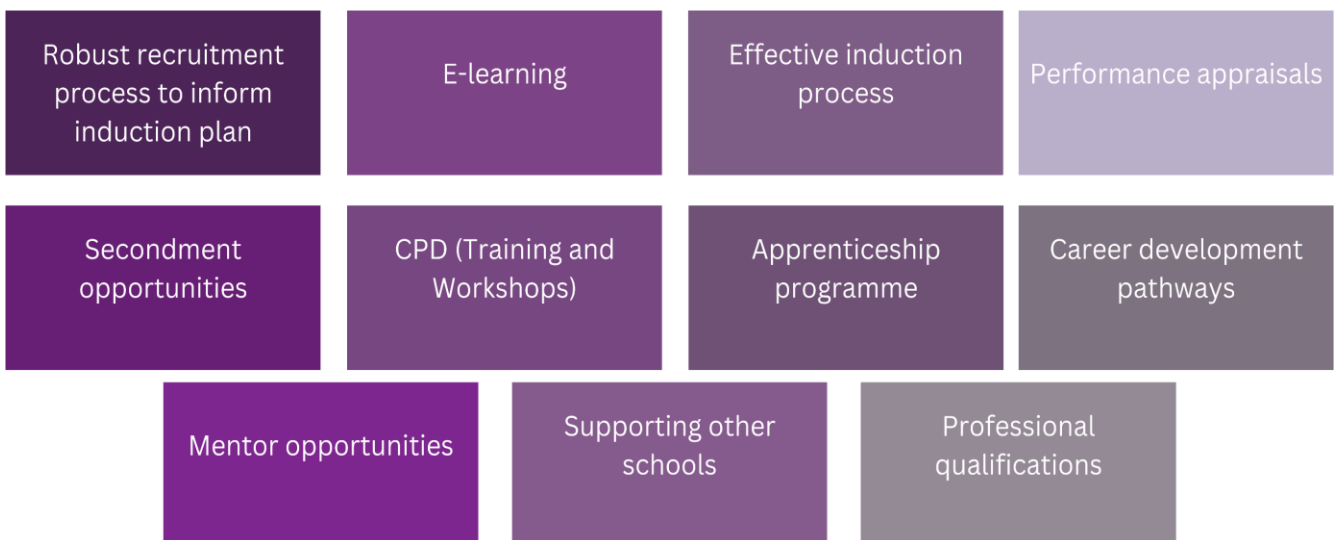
Robust recruitment process to inform induction plan

E-learning

Effective induction process

Performance appraisals

Secondment opportunities

CPD (Training and Workshops)

Apprenticeship programme

Career development pathways

Mentor opportunities

Supporting other schools

Professional qualifications